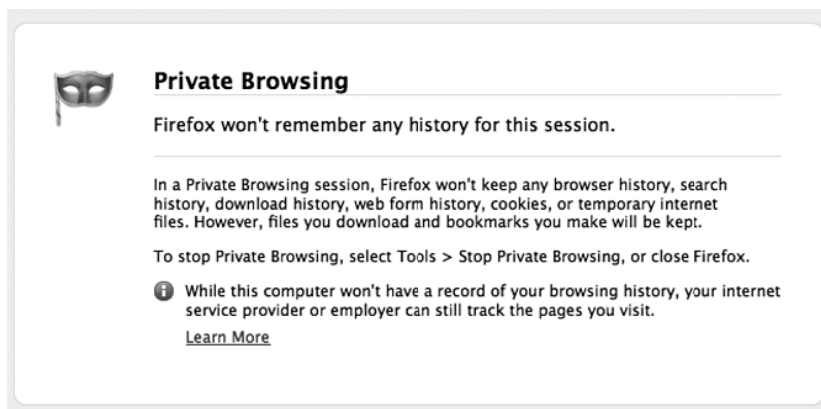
Private Browsing

Firefox won't remember any history for this session.

In a Private Browsing session, Firefox won't keep any browser history, search history, download history, web form history, cookies, or temporary internet files. However, files you download and bookmarks you make will be kept.

To stop Private Browsing, select Tools > Stop Private Browsing, or close Firefox.

While this computer won't have a record of your browsing history, your internet service provider or employer can still track the pages you visit.

Learn More